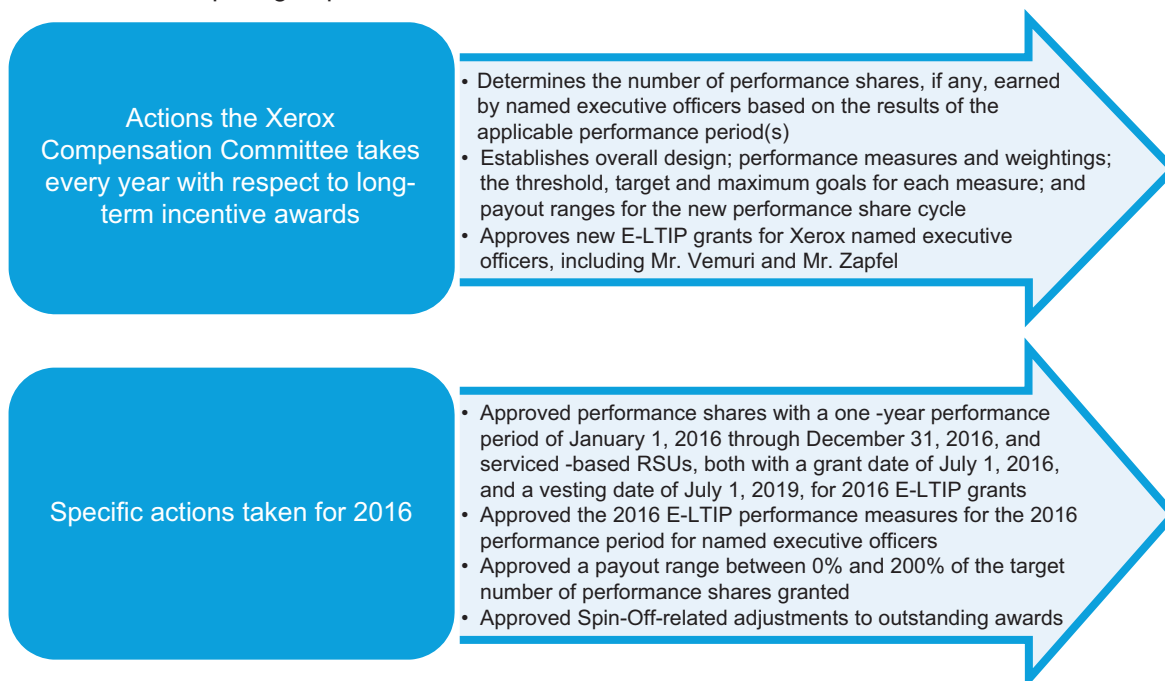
Actions the Xerox Compensation Committee takes every year with respect to long-term incentive awards

• Determines the number of performance shares, if any, earned by named executive officers based on the results of the applicable performance period(s)
• Establishes overall design; performance measures and weightings; the threshold, target and maximum goals for each measure; and payout ranges for the new performance share cycle
• Approves new E-LTIP grants for Xerox named executive officers, including Mr. Vemuri and Mr. Zapfel

Specific actions taken for 2016

• Approved performance shares with a one -year performance period of January 1, 2016 through December 31, 2016, and serviced -based RSUs, both with a grant date of July 1, 2016, and a vesting date of July 1, 2019, for 2016 E-LTIP grants
• Approved the 2016 E-LTIP performance measures for the 2016 performance period for named executive officers
• Approved a payout range between 0% and 200% of the target number of performance shares granted
• Approved Spin-Off-related adjustments to outstanding awards